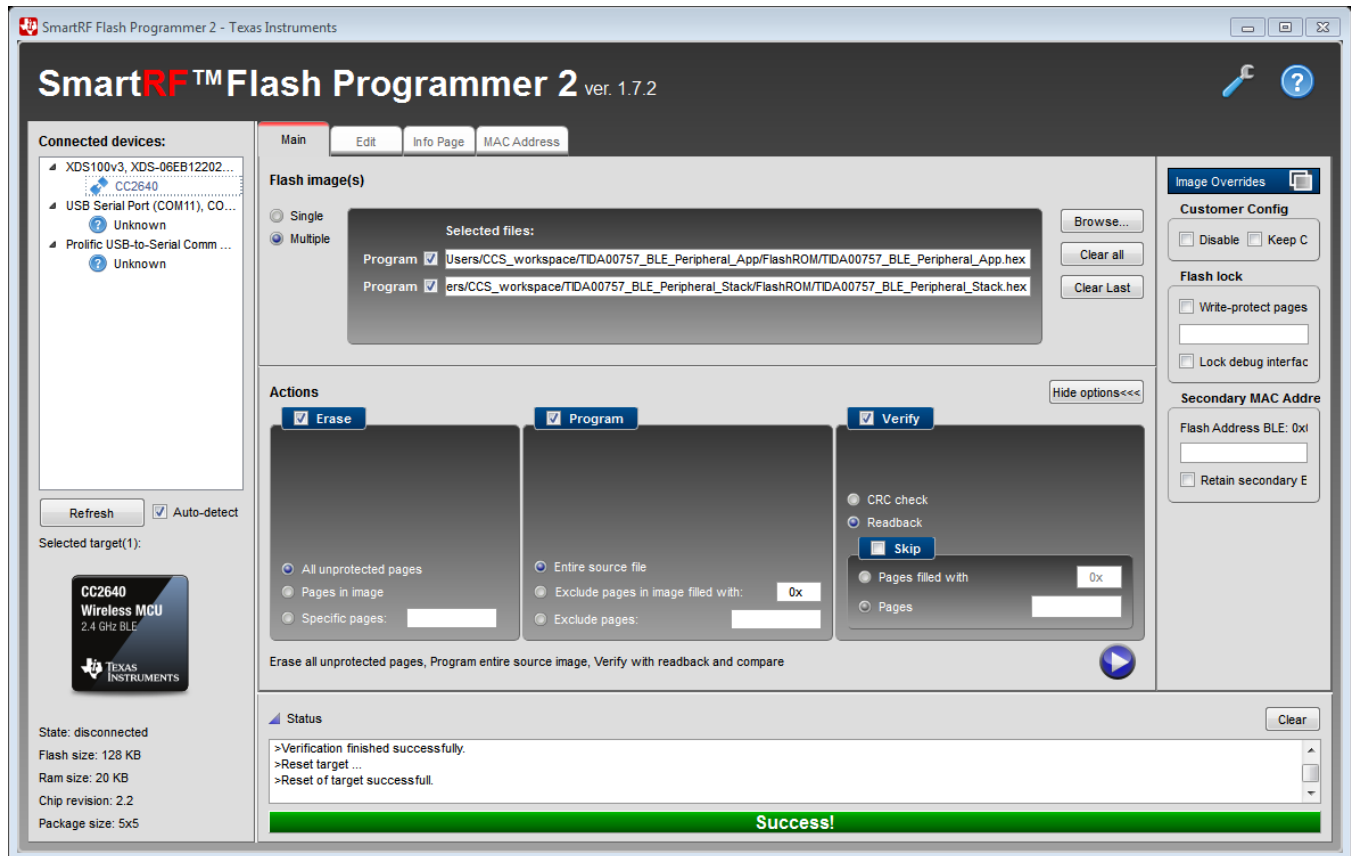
SmartRF Flash Programmer 2 - Texas Instruments

SmartRF™Flash Programmer 2 ver. 1.7.2

Connected devices:
XDS100v3, XDS-06EB12202...
CC2640
USB Serial Port (COM11), CO...
Unknown
Prolific USB-to-Serial Comm ...
Unknown

Refresh
Auto-detect
Selected target(1):

CC2640
Wireless MCU
2.4 GHz BLE
TEXAS INSTRUMENTS

State: disconnected
Flash size: 128 KB
Ram size: 20 KB
Chip revision: 2.2
Package size: 5x5

Main | Edit | Info Page | MAC Address

Flash image(s)
Single
Multiple
Selected files:
Program Users/CCS_workspace/TIDA00757_BLE_Peripheral_App/FlashROM/TIDA00757_BLE_Peripheral_App.hex
Program ers/CCS_workspace/TIDA00757_BLE_Peripheral_Stack/FlashROM/TIDA00757_BLE_Peripheral_Stack.hex
Browse...
Clear all
Clear Last

Actions
Hide options<<<
Erase
All unprotected pages
Pages in image
Specific pages:
Program
Entire source file
Exclude pages in image filled with: 0x
Exclude pages:
Verify
CRC check
Readback
Skip
Pages filled with 0x
Pages

Erase all unprotected pages, Program entire source image, Verify with readback and compare

Image Overrides
Customer Config
Disable
Keep C
Flash lock
Write-protect pages
Lock debug interfac
Secondary MAC Addre
Flash Address BLE: 0x
Retain secondary E

Status
Clear
>Verification finished successfully.
>Reset target ...
>Reset of target successfull.

Success!